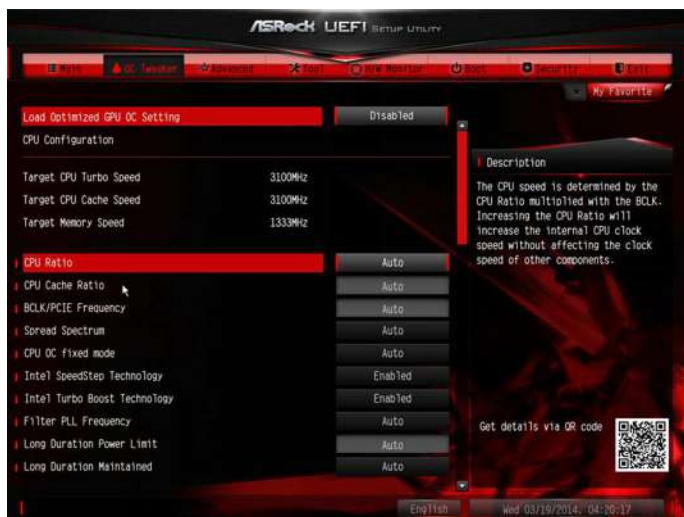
ASRock UEFI SETUP UTILITY

Main | OC Tweaker | Advanced | Tool | H/W Monitor | Boot | Security | Exit

My Favorite

Load Optimized GPU OC Setting | Disabled
CPU Configuration

Target CPU Turbo Speed 3100MHz
Target CPU Cache Speed 3100MHz
Target Memory Speed 1333MHz

CPU Ratio | Auto
CPU Cache Ratio | Auto
BCLK/PCIE Frequency | Auto
Spread Spectrum | Auto
CPU OC fixed mode | Auto
Intel SpeedStep Technology | Enabled
Intel Turbo Boost Technology | Enabled
Filter PLL Frequency | Auto
Long Duration Power Limit | Auto
Long Duration Maintained | Auto

Description
The CPU speed is determined by the CPU Ratio multiplied with the BCLK. Increasing the CPU Ratio will increase the internal CPU clock speed without affecting the clock speed of other components.

Get details via QR code

English | Wed 03/19/2014. 04:20:17